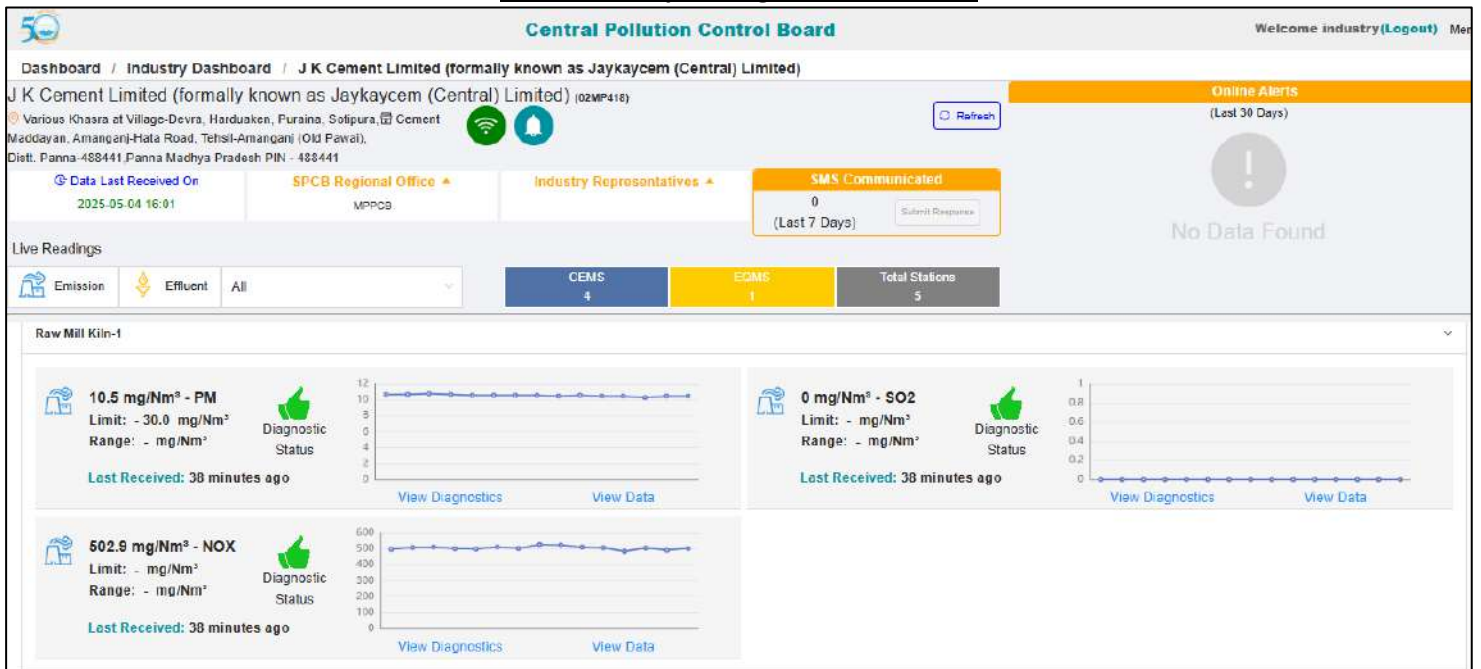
50

Central Pollution Control Board

Welcome industry(Logout) Men

Dashboard / Industry Dashboard / J K Cement Limited (formally known as Jaykaycem (Central) Limited)

J K Cement Limited (formally known as Jaykaycem (Central) Limited) (02MP418)

Various Khasra at Village-Devra, Harduaken, Puraina, Sotipura, Cement Maddayan, Amanganj-Hata Road, Tehsil-Amanganj (Old Pawai), Distt. Panna-488441,Panna Madhya Pradesh PIN - 488441

Refresh

Online Alerts
(Last 30 Days)

No Data Found

Data Last Received On
2025-05-04 16:01

SPCB Regional Office
MPPCB

Industry Representatives

SMS Communicated
0
(Last 7 Days)
Submit Response

Live Readings

Emission | Effluent | All

| CEMS | EQMS | Total Stations |
|---|---|---|
| 4 | 1 | 5 |

Raw Mill Kiln-1

10.5 mg/Nm³ - PM
Limit: - 30.0 mg/Nm³
Range: - mg/Nm³
Diagnostic Status
Last Received: 38 minutes ago
12 10 8 6 4 2 0
View Diagnostics View Data

0 mg/Nm³ - SO2
Limit: - mg/Nm³
Range: - mg/Nm³
Diagnostic Status
Last Received: 38 minutes ago
1 0.8 0.6 0.4 0.2 0
View Diagnostics View Data

502.9 mg/Nm³ - NOX
Limit: - mg/Nm³
Range: - mg/Nm³
Diagnostic Status
Last Received: 38 minutes ago
600 500 400 300 200 100 0
View Diagnostics View Data